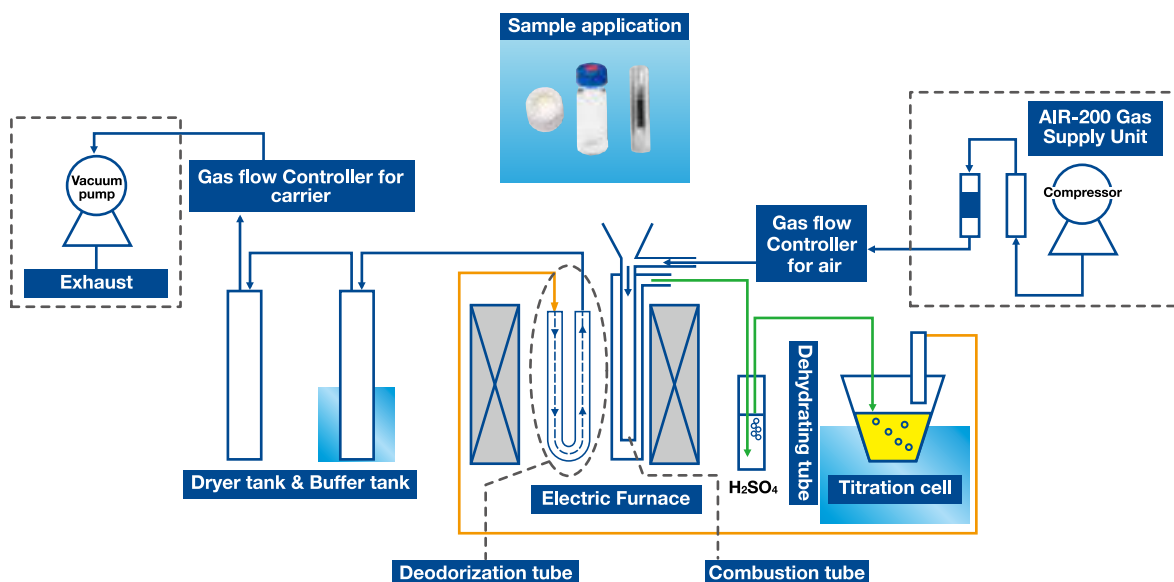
Sample application

AIR-200 Gas Supply Unit

Vacuum pump

Exhaust

Gas flow Controller for carrier

Compressor

Gas flow Controller for air

Dehydrating tube

Dryer tank & Buffer tank

$H_2SO_4$

Electric Furnace

Titration cell

Deodorization tube

Combustion tube